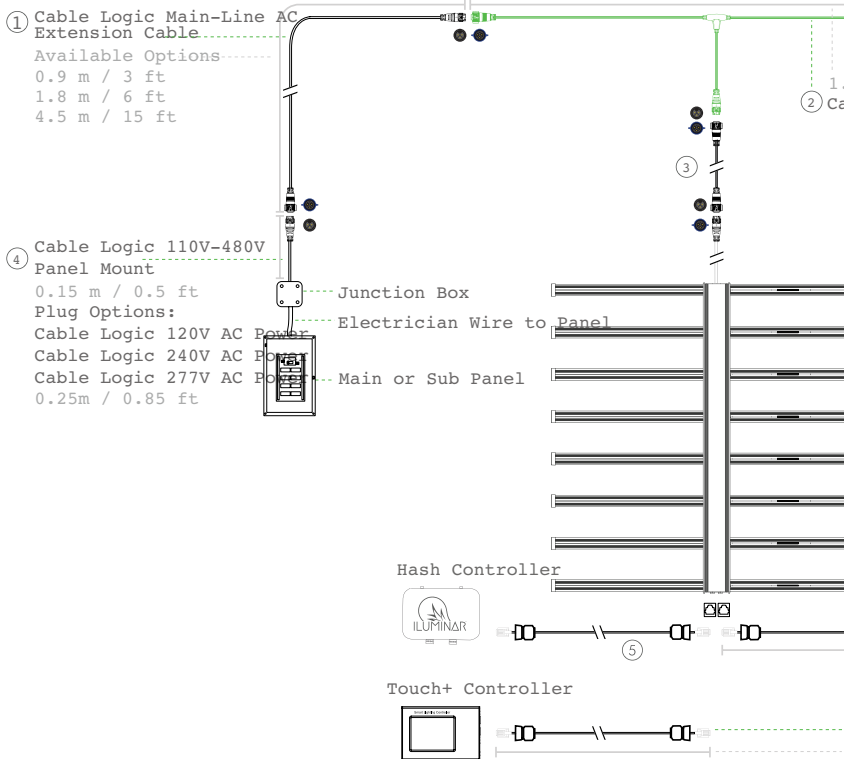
1 Cable Logic Main-Line AC Extension Cable
Available Options
0.9 m / 3 ft
1.8 m / 6 ft
4.5 m / 15 ft

1.
2 Ca

3

4 Cable Logic 110V-480V Panel Mount
0.15 m / 0.5 ft
Plug Options:
Cable Logic 120V AC Power
Cable Logic 240V AC Power
Cable Logic 277V AC Power
0.25m / 0.85 ft

Junction Box
Electrician Wire to Panel
Main or Sub Panel

Hash Controller
ILUMINAR
5

Touch+ Controller